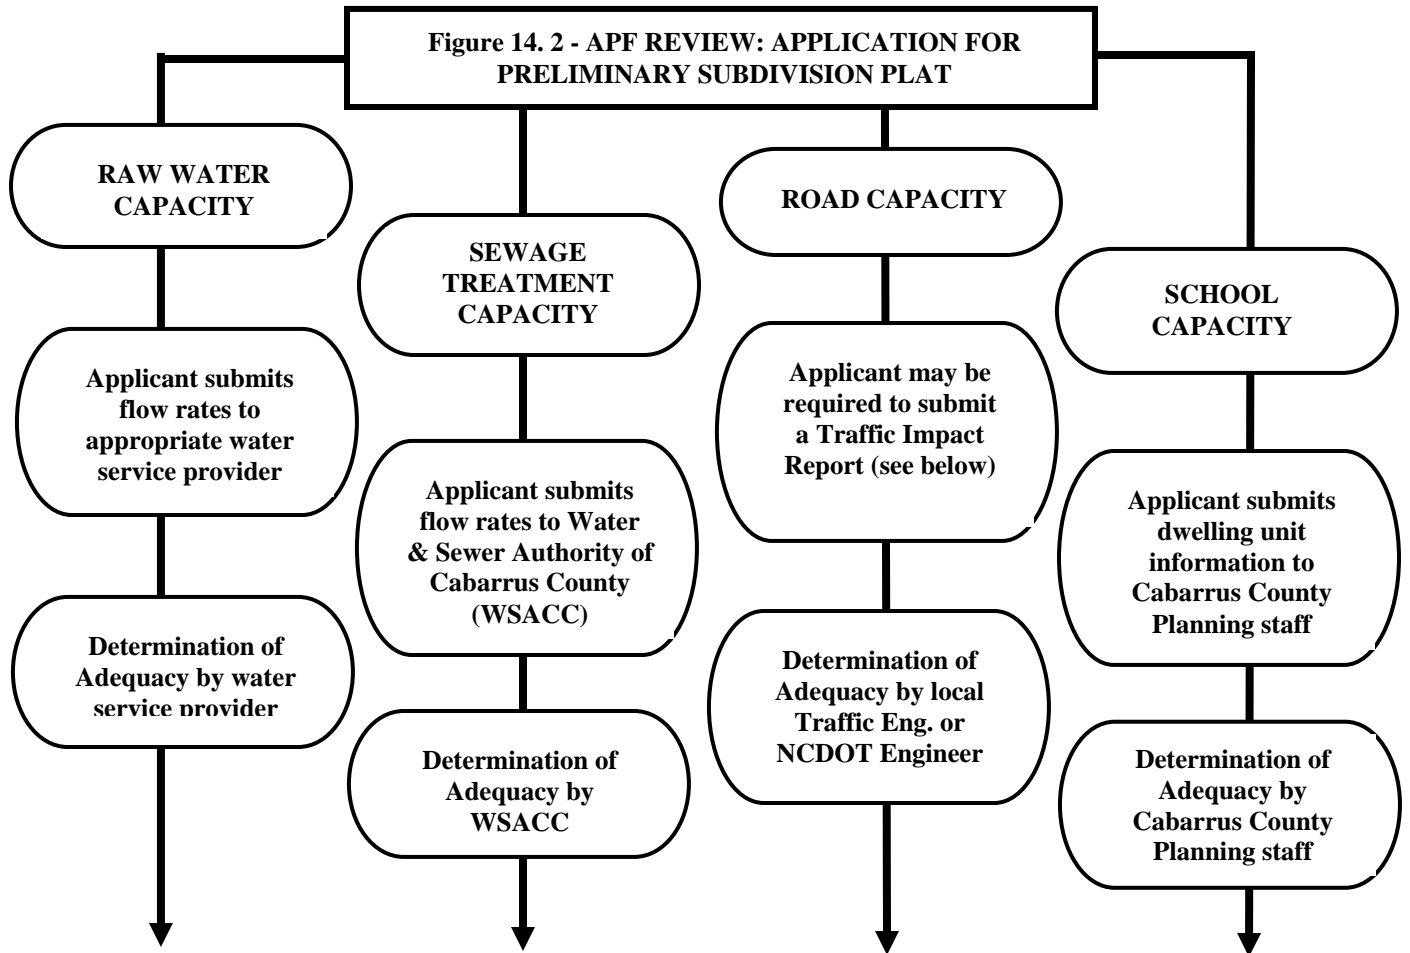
Figure 14. 2 - APF REVIEW: APPLICATION FOR PRELIMINARY SUBDIVISION PLAT

RAW WATER CAPACITY

Applicant submits flow rates to appropriate water service provider

Determination of Adequacy by water service provider

SEWAGE TREATMENT CAPACITY

Applicant submits flow rates to Water & Sewer Authority of Cabarrus County (WSACC)

Determination of Adequacy by WSACC

ROAD CAPACITY

Applicant may be required to submit a Traffic Impact Report (see below)

Determination of Adequacy by local Traffic Eng. or NCDOT Engineer

SCHOOL CAPACITY

Applicant submits dwelling unit information to Cabarrus County Planning staff

Determination of Adequacy by Cabarrus County Planning staff